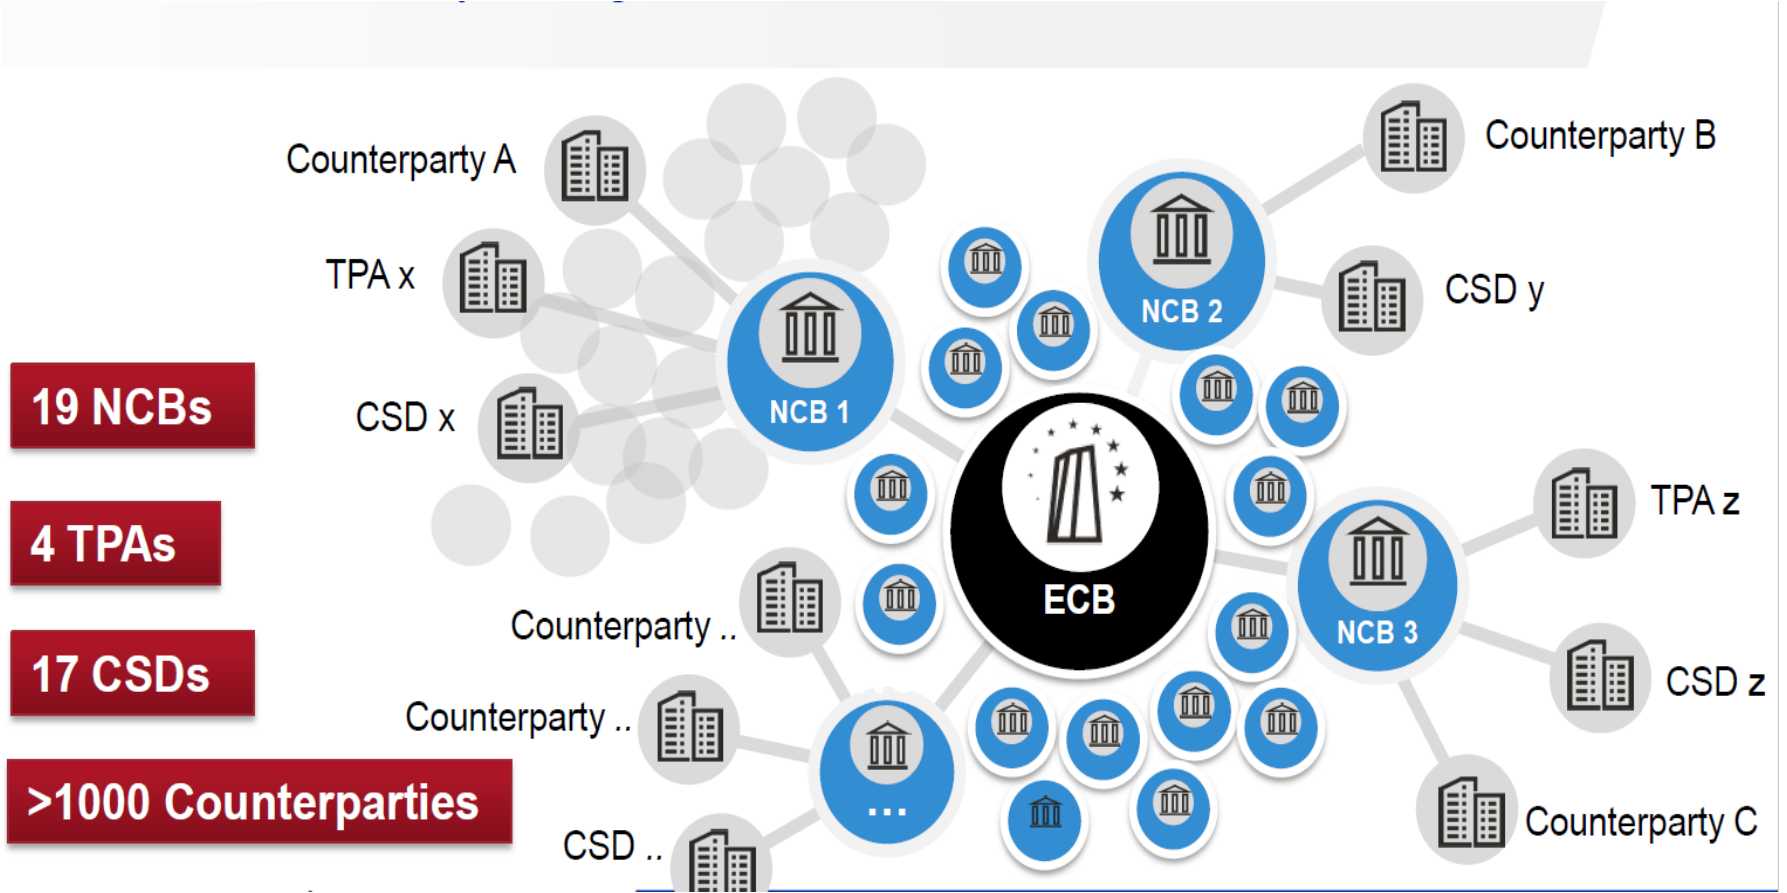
Counterparty A

TPA x

CSD x

19 NCBs

4 TPAs

17 CSDs

>1000 Counterparties

NCB 1

NCB 2

NCB 3

ECB

...

Counterparty B

CSD y

TPA z

CSD z

Counterparty C

Counterparty ..

Counterparty ..

CSD ..